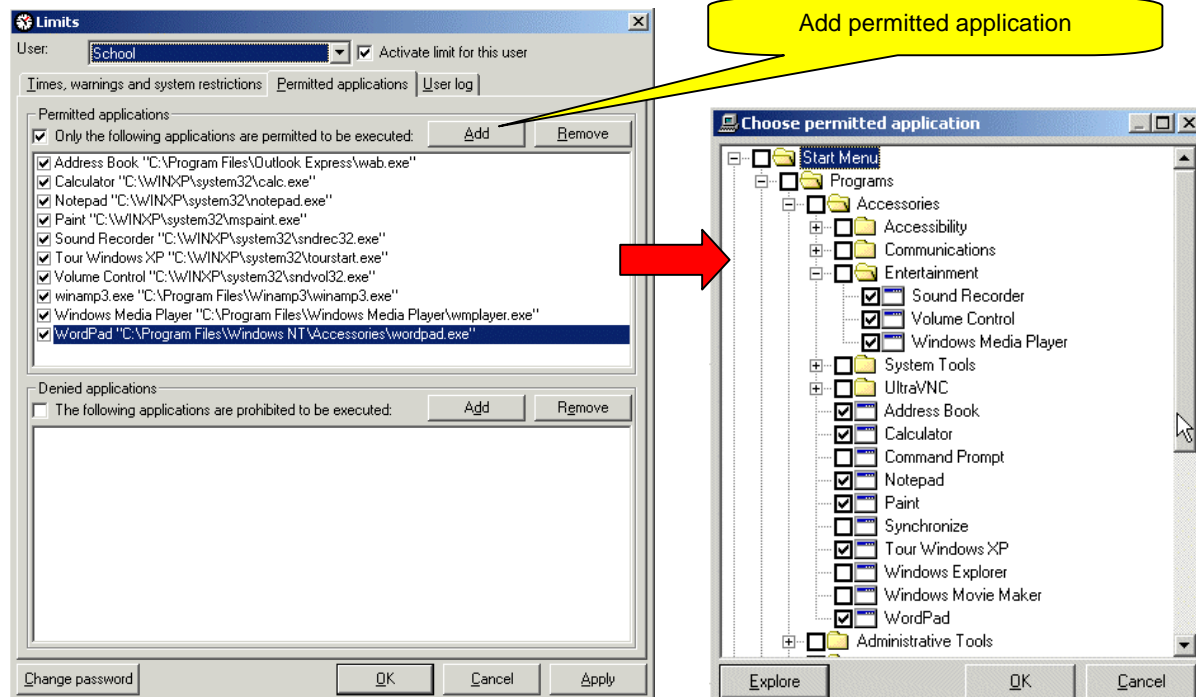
Limits
User: School
Activate limit for this user
Times, warnings and system restrictions | Permitted applications | User log

Permitted applications
Only the following applications are permitted to be executed:
Add
Remove
Address Book "C:\Program Files\Outlook Express\wab.exe"
Calculator "C:\WINXP\system32\calc.exe"
Notepad "C:\WINXP\system32\notepad.exe"
Paint "C:\WINXP\system32\mspaint.exe"
Sound Recorder "C:\WINXP\system32\sndrec32.exe"
Tour Windows XP "C:\WINXP\system32\tourstart.exe"
Volume Control "C:\WINXP\system32\sndvol32.exe"
winamp3.exe "C:\Program Files\Winamp3\winamp3.exe"
Windows Media Player "C:\Program Files\Windows Media Player\wmplayer.exe"
WordPad "C:\Program Files\Windows NT\Accessories\wordpad.exe"

Denied applications
The following applications are prohibited to be executed:
Add
Remove

Change password
OK
Cancel
Apply

Add permitted application

Choose permitted application
Start Menu
Programs
Accessories
Accessibility
Communications
Entertainment
Sound Recorder
Volume Control
Windows Media Player
System Tools
UltraVNC
Address Book
Calculator
Command Prompt
Notepad
Paint
Synchronize
Tour Windows XP
Windows Explorer
Windows Movie Maker
WordPad
Administrative Tools
Explore
OK
Cancel